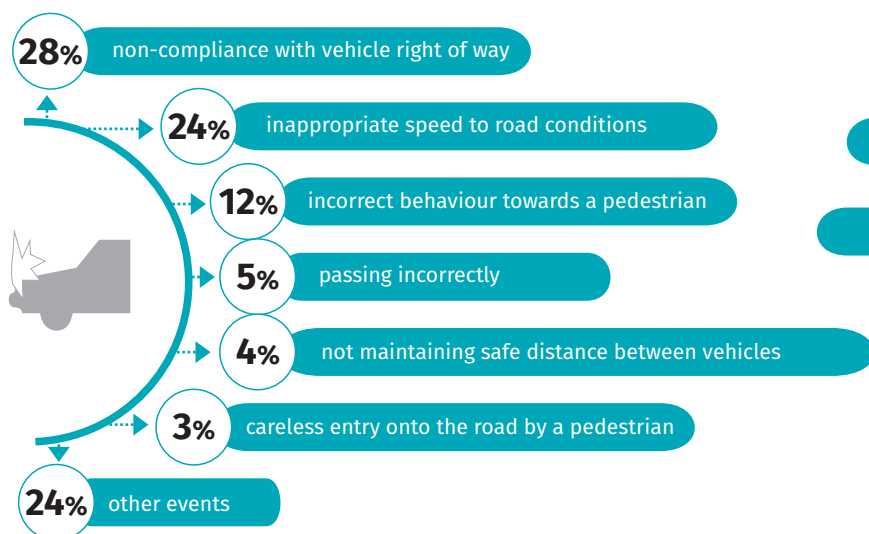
28% non-compliance with vehicle right of way

24% inappropriate speed to road conditions

12% incorrect behaviour towards a pedestrian

5% passing incorrectly

4% not maintaining safe distance between vehicles

3% careless entry onto the road by a pedestrian

24% other events